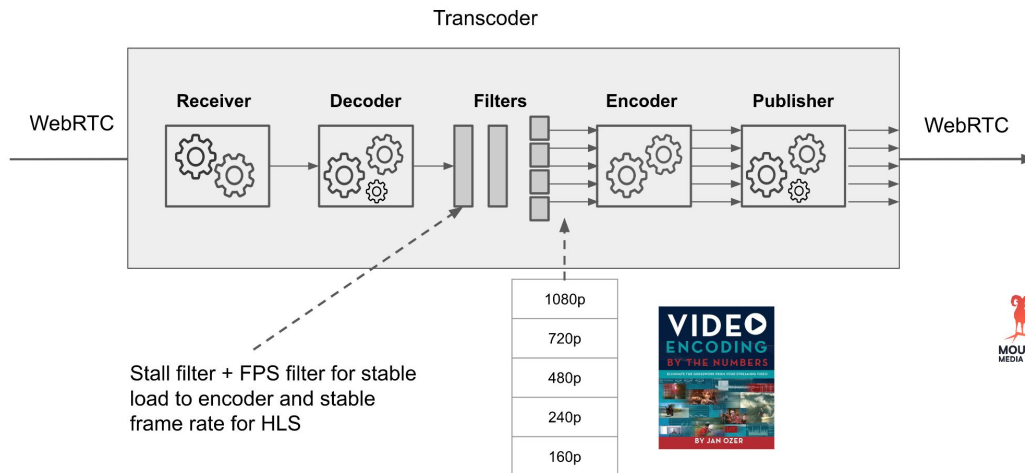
Transcoder

WebRTC

Receiver

Decoder

Filters

Encoder

Publisher

WebRTC

1080p

720p

480p

240p

160p

Stall filter + FPS filter for stable load to encoder and stable frame rate for HLS

VIDEO ENCODING BY THE NUMBERS

BY JAN OZER

MOU MEDIA